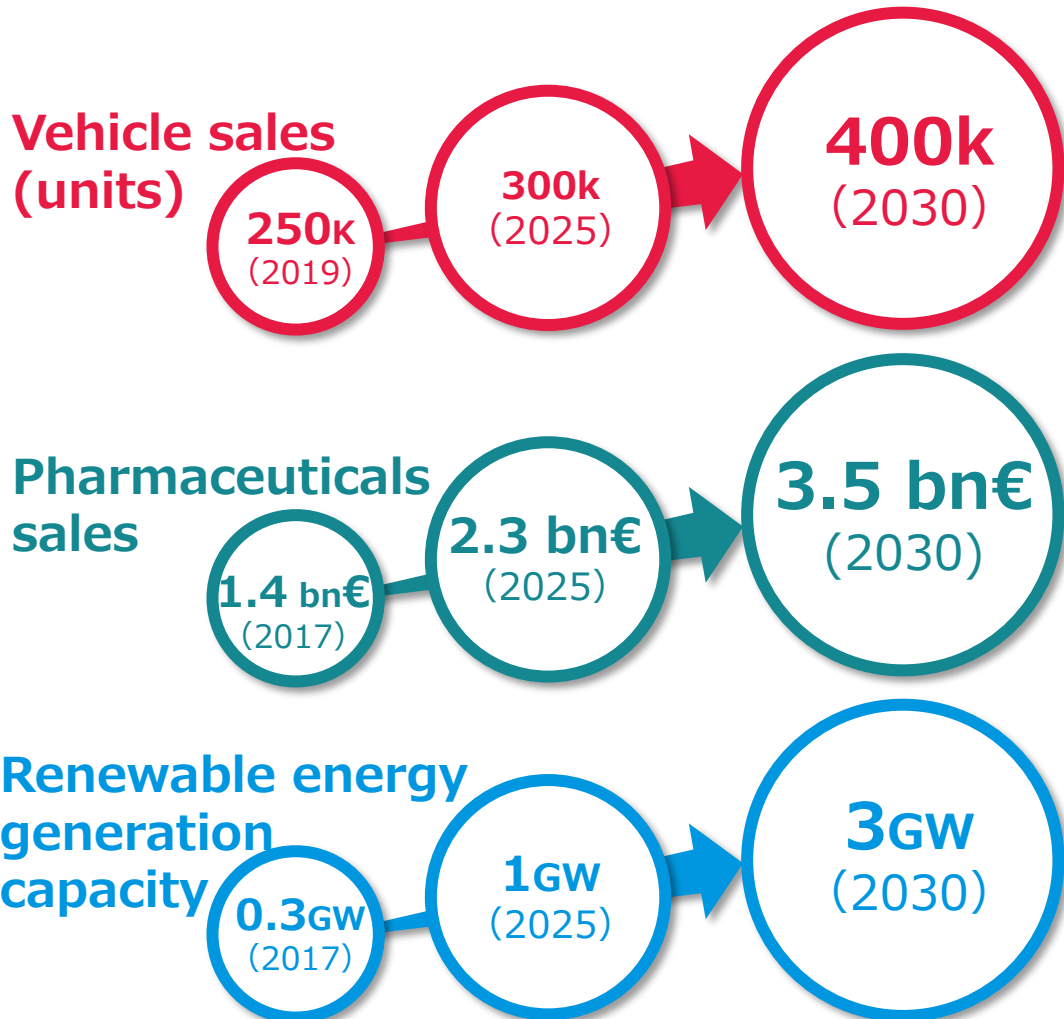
Vehicle sales (units)

250K (2019)

300k (2025)

400k (2030)

Pharmaceuticals sales

1.4 bn€ (2017)

2.3 bn€ (2025)

3.5 bn€ (2030)

Renewable energy generation capacity

0.3GW (2017)

1GW (2025)

3GW (2030)